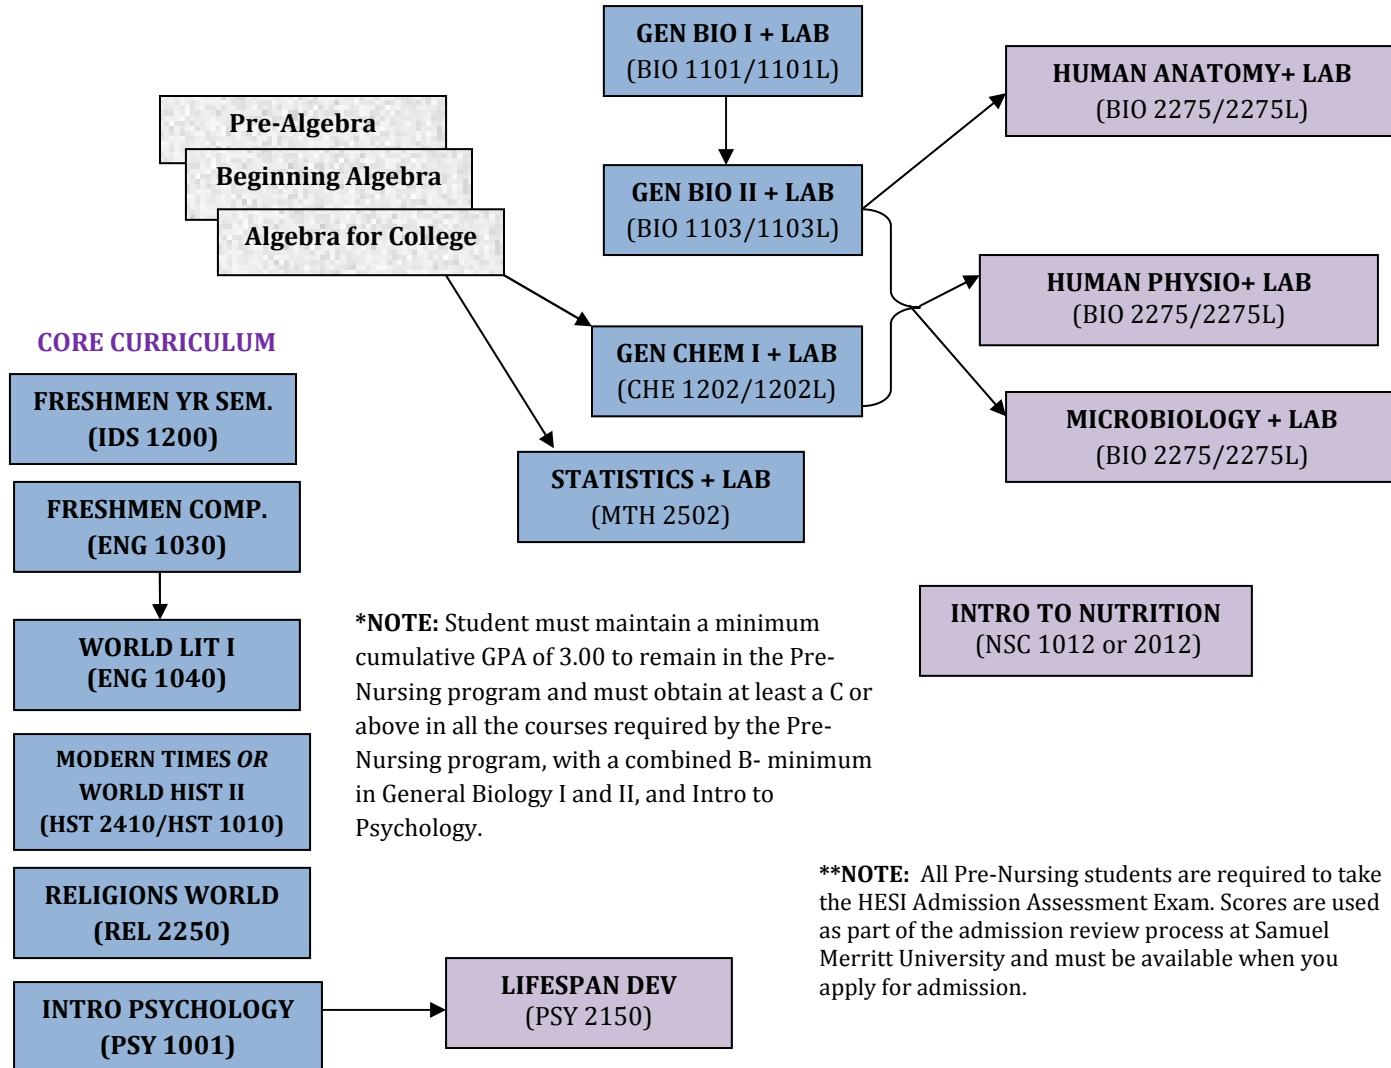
GEN BIO I + LAB
(BIO 1101/1101L)

Pre-Algebra

Beginning Algebra

Algebra for College

GEN BIO II + LAB
(BIO 1103/1103L)

HUMAN ANATOMY+ LAB
(BIO 2275/2275L)

HUMAN PHYSIO+ LAB
(BIO 2275/2275L)

CORE CURRICULUM

GEN CHEM I + LAB
(CHE 1202/1202L)

MICROBIOLOGY + LAB
(BIO 2275/2275L)

FRESHMEN YR SEM.
(IDS 1200)

STATISTICS + LAB
(MTH 2502)

FRESHMEN COMP.
(ENG 1030)

WORLD LIT I
(ENG 1040)

*NOTE: Student must maintain a minimum cumulative GPA of 3.00 to remain in the Pre-Nursing program and must obtain at least a C or above in all the courses required by the Pre-Nursing program, with a combined B- minimum in General Biology I and II, and Intro to Psychology.

INTRO TO NUTRITION
(NSC 1012 or 2012)

MODERN TIMES OR
WORLD HIST II
(HST 2410/HST 1010)

RELIGIONS WORLD
(REL 2250)

**NOTE: All Pre-Nursing students are required to take the HESI Admission Assessment Exam. Scores are used as part of the admission review process at Samuel Merritt University and must be available when you apply for admission.

INTRO PSYCHOLOGY
(PSY 1001)

LIFESPAN DEV
(PSY 2150)